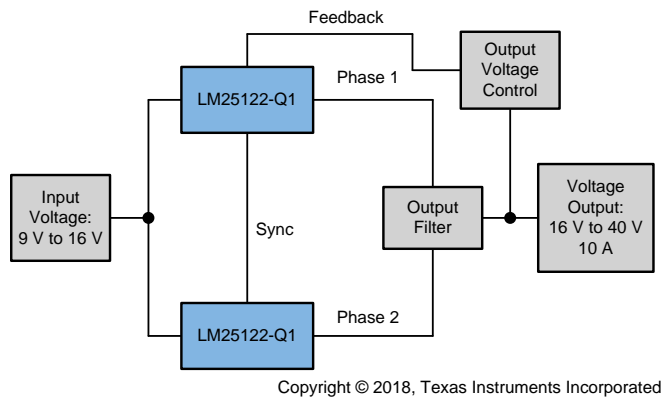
Feedback

LM25122-Q1

Phase 1

Output Voltage Control

Input Voltage: 9 V to 16 V

Sync

Output Filter

Voltage Output: 16 V to 40 V 10 A

LM25122-Q1

Phase 2

Copyright © 2018, Texas Instruments Incorporated